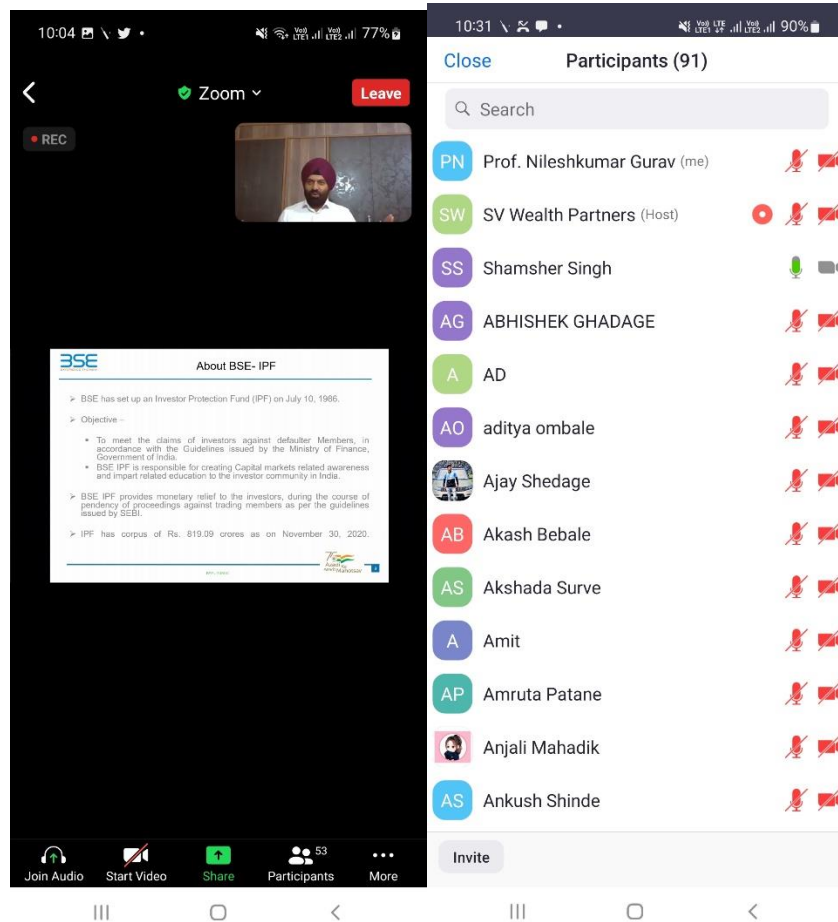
10:04 77%

Zoom

Leave

REC

BSE

About BSE- IPF

➢ BSE has set up an Investor Protection Fund (IPF) on July 10, 1986.

➢ Objective –

• To meet the claims of investors against defaulter Members, in accordance with the Guidelines issued by the Ministry of Finance, Government of India.
• BSE IPF is responsible for creating Capital markets related awareness and impart related education to the investor community in India.

➢ BSE IPF provides monetary relief to the investors, during the course of pendency of proceedings against trading members as per the guidelines issued by SEBI.

➢ IPF has corpus of Rs. 819.09 crores as on November 30, 2020.

Join Audio
Start Video
Share
53
Participants
More

10:31 90%

Close
Participants (91)

Search

PN Prof. Nileshkumar Gurav (me)
SW SV Wealth Partners (Host)
SS Shamsher Singh
AG ABHISHEK GHADAGE
A AD
AO aditya ombale
Ajay Shedage
AB Akash Bebale
AS Akshada Surve
A Amit
AP Amruta Patane
Anjali Mahadik
AS Ankush Shinde

Invite